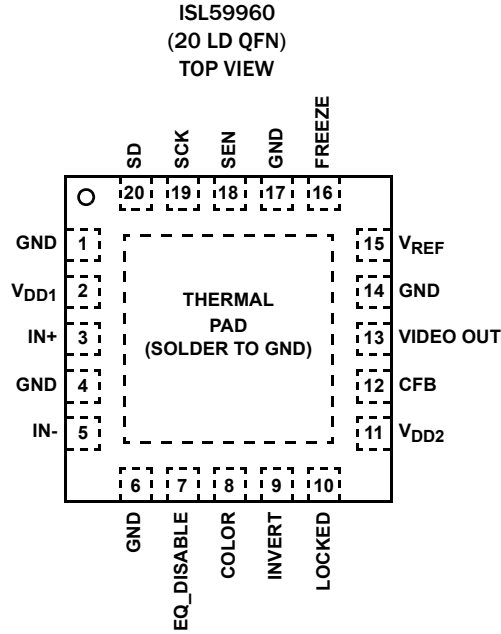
ISL59960
(20 LD QFN)
TOP VIEW

SD
SCK
SEN
GND
FREEZE

20
19
18
17
16

GND 1
$V_{DD1}$ 2
IN+ 3
GND 4
IN- 5

THERMAL
PAD
(SOLDER TO GND)

15 $V_{REF}$
14 GND
13 VIDEO OUT
12 CFB
11 $V_{DD2}$

6
7
8
9
10

GND
EQ_DISABLE
COLOR
INVERT
LOCKED